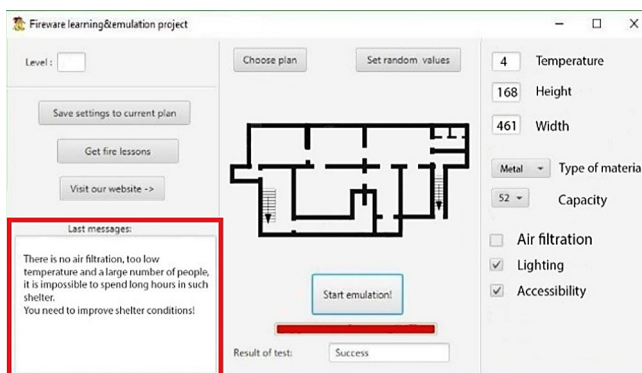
Fireware learning&emulation project

Level :

Save settings to current plan

Get fire lessons

Visit our website ->

Last messages:

There is no air filtration, too low temperature and a large number of people, it is impossible to spend long hours in such shelter.
You need to improve shelter conditions!

Choose plan

Set random values

Start emulation!

Result of test: Success

4 Temperature

168 Height

461 Width

Metal Type of materia

52 Capacity

Air filtration

Lighting

Accessibility